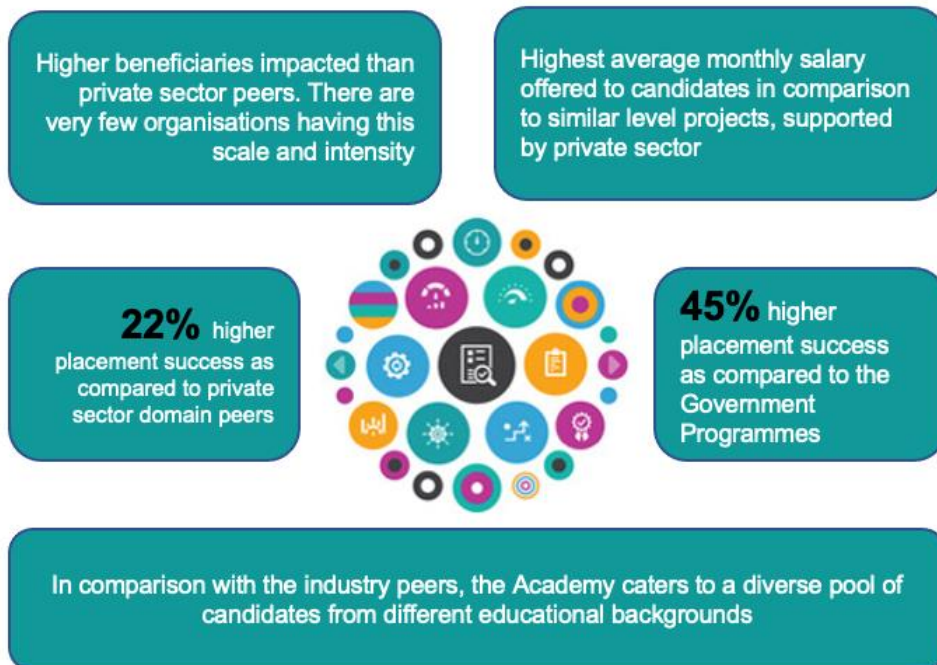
Higher beneficiaries impacted than private sector peers. There are very few organisations having this scale and intensity

Highest average monthly salary offered to candidates in comparison to similar level projects, supported by private sector

22% higher placement success as compared to private sector domain peers

45% higher placement success as compared to the Government Programmes

In comparison with the industry peers, the Academy caters to a diverse pool of candidates from different educational backgrounds